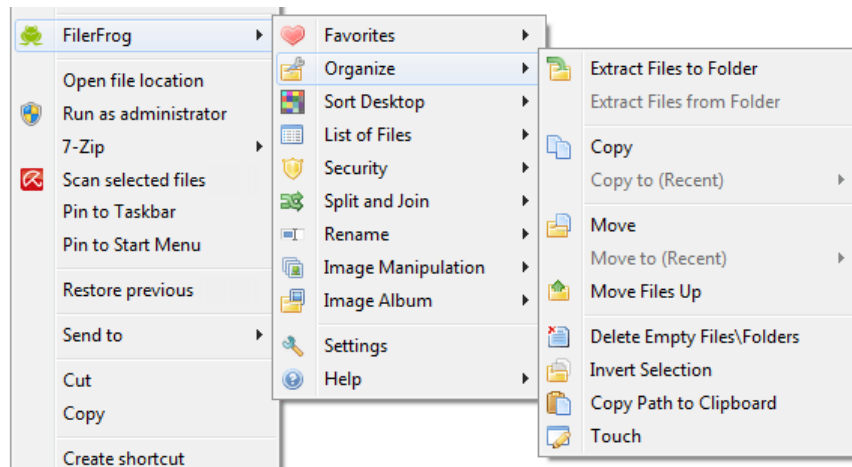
FilerFrog
Open file location
Run as administrator
7-Zip
Scan selected files
Pin to Taskbar
Pin to Start Menu
Restore previous
Send to
Cut
Copy
Create shortcut

Favorites
Organize
Sort Desktop
List of Files
Security
Split and Join
Rename
Image Manipulation
Image Album
Settings
Help

Extract Files to Folder
Extract Files from Folder
Copy
Copy to (Recent)
Move
Move to (Recent)
Move Files Up
Delete Empty Files\Folders
Invert Selection
Copy Path to Clipboard
Touch